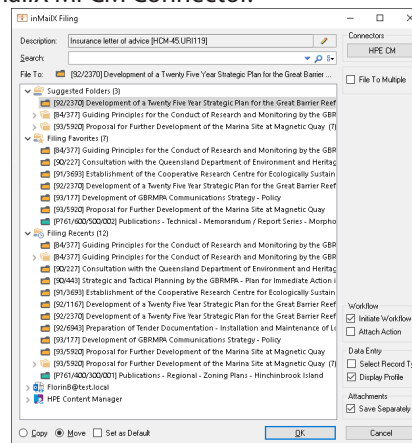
nMailX HPE CM Connector

inMailX Filing

Description: Insurance letter of advice [HCM-45.URI119]

Search:

File To: [92/2370] Development of a Twenty Five Year Strategic Plan for the Great Barrier ...

Connectors
HPE CM

File To Multiple

Suggested Folders (3)
[92/2370] Development of a Twenty Five Year Strategic Plan for the Great Barrier Reef
[84/377] Guiding Principles for the Conduct of Research and Monitoring by the GBR
[93/5920] Proposal for Further Development of the Marina Site at Magnetic Quay (7)
Filing Favorites (7)
[84/377] Guiding Principles for the Conduct of Research and Monitoring by the GBR
[90/227] Consultation with the Queensland Department of Environment and Heritag
[91/3693] Establishment of the Cooperative Research Centre for Ecologically Sustain
[92/2370] Development of a Twenty Five Year Strategic Plan for the Great Barrier Reef
[93/177] Development of GBRMPA Communications Strategy - Policy
[93/5920] Proposal for Further Development of the Marina Site at Magnetic Quay
[P761/600/500/002] Publications - Technical - Memorandum / Report Series - Morpho
Filing Recents (12)
[84/377] Guiding Principles for the Conduct of Research and Monitoring by the GBR
[84/377] Guiding Principles for the Conduct of Research and Monitoring by the GBR
[90/227] Consultation with the Queensland Department of Environment and Heritag
[90/443] Strategic and Tactical Planning by the GBRMPA - Plan for Immediate Action i
[91/3693] Establishment of the Cooperative Research Centre for Ecologically Sustain
[92/1167] Development of a Twenty Five Year Strategic Plan for the Great Barrier Reef
[92/2370] Development of a Twenty Five Year Strategic Plan for the Great Barrier Reef
[92/6943] Preparation of Tender Documentation - Installation and Maintenance of Lo
[93/177] Development of GBRMPA Communications Strategy - Policy
[93/5920] Proposal for Further Development of the Marina Site at Magnetic Quay
[93/5920] Proposal for Further Development of the Marina Site at Magnetic Quay (7)
[P761/400/300/001] Publications - Regional - Zoning Plans - Hinchinbrook Island
Florin8@test.local
HPE Content Manager

Workflow
Initiate Workflow
Attach Action

Data Entry
Select Record Ty
Display Profile

Attachments
Save Separately

Copy
Move
Set as Default
OK
Cancel